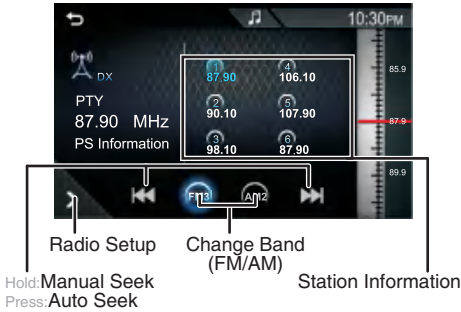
10:30PM

DX

PTY
87.90 MHz
PS Information

1 87.90
4 106.10
2 90.10
5 107.90
3 98.10
6 87.90

85.9
87.9
89.9

FM3
AM2

Radio Setup
Change Band (FM/AM)
Station Information
Hold: Manual Seek
Press: Auto Seek